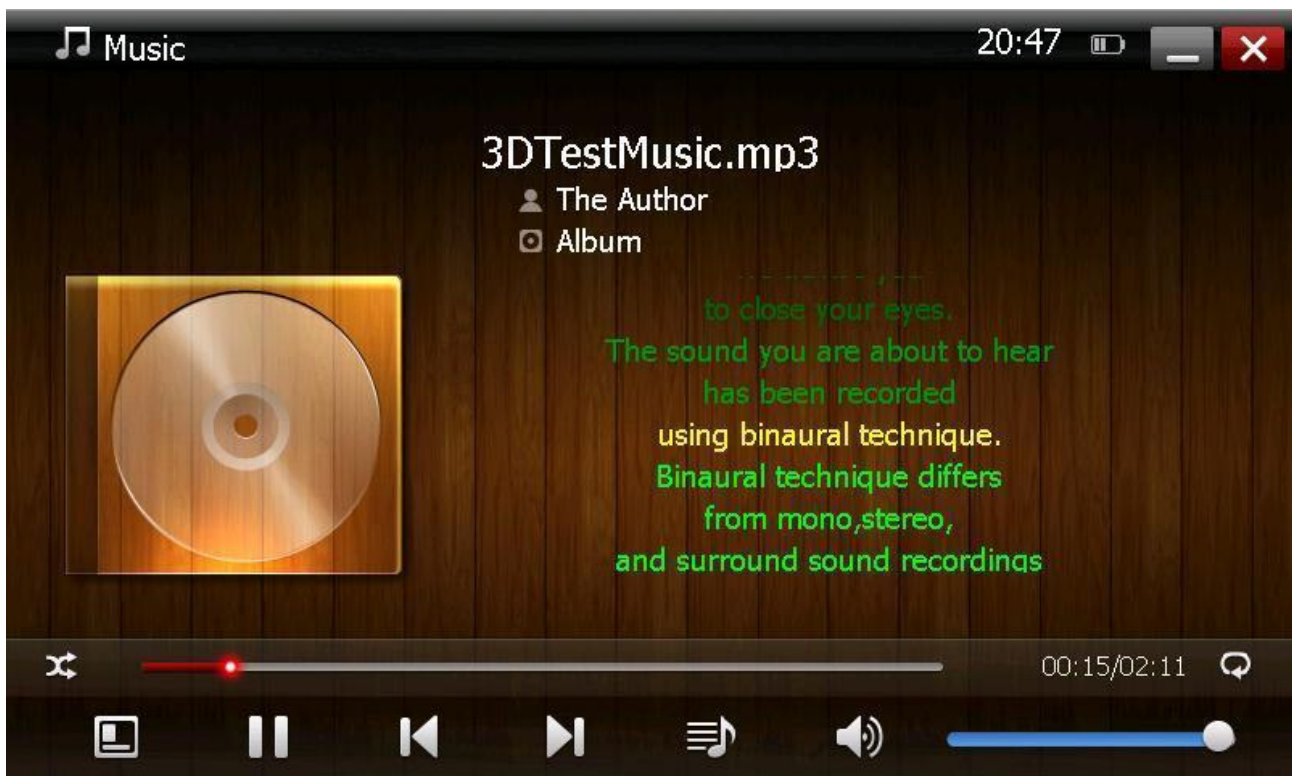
Music

20:47

3DTestMusic.mp3
The Author
Album

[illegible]
to close your eyes.
The sound you are about to hear
has been recorded
using binaural technique.
Binaural technique differs
from mono,stereo,
and surround sound recordings

00:15/02:11